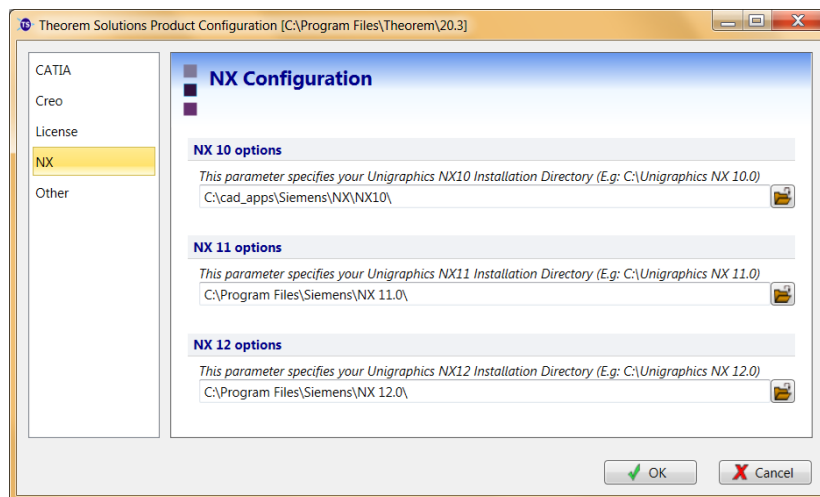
Theorem Solutions Product Configuration [C:\Program Files\Theorem\20.3]

CATIA
Creo
License
NX
Other

NX Configuration

NX 10 options
This parameter specifies your Unigraphics NX10 Installation Directory (E.g: C:\Unigraphics NX 10.0)
C:\cad_apps\Siemens\NX\NX10\

NX 11 options
This parameter specifies your Unigraphics NX11 Installation Directory (E.g: C:\Unigraphics NX 11.0)
C:\Program Files\Siemens\NX 11.0\

NX 12 options
This parameter specifies your Unigraphics NX12 Installation Directory (E.g: C:\Unigraphics NX 12.0)
C:\Program Files\Siemens\NX 12.0\

OK
Cancel